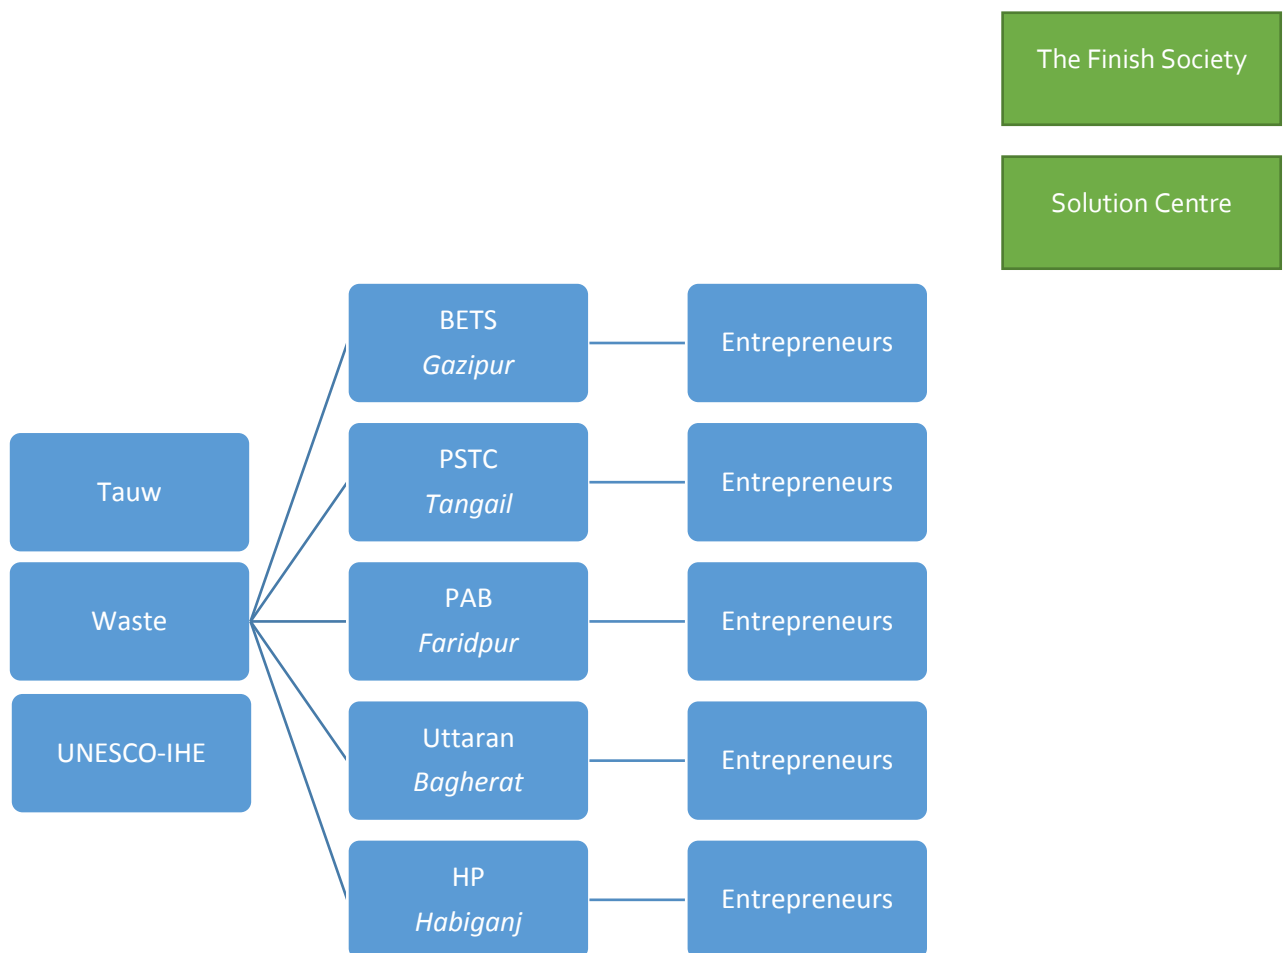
The Finish Society

Solution Centre

Tauw

Waste

UNESCO-IHE

BETS
*Gazipur*

Entrepreneurs

PSTC
*Tangail*

Entrepreneurs

PAB
*Faridpur*

Entrepreneurs

Uttaran
*Bagherat*

Entrepreneurs

HP
*Habiganj*

Entrepreneurs